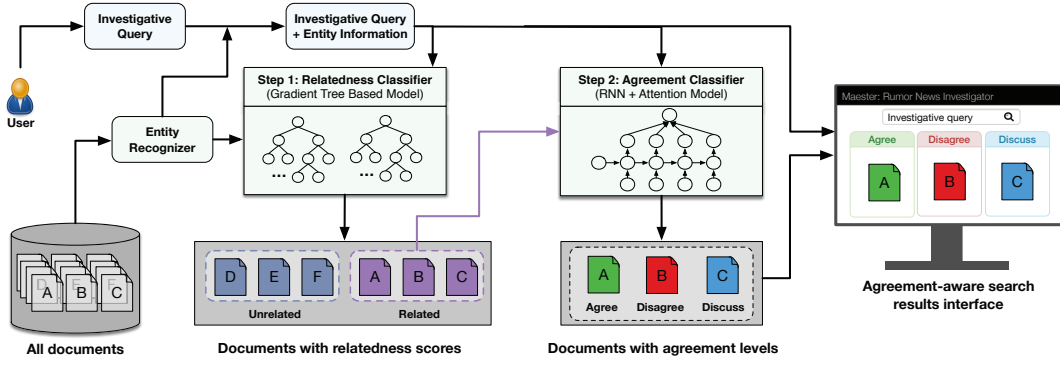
Investigative Query

Investigative Query + Entity Information

User

Entity Recognizer

Step 1: Relatedness Classifier (Gradient Tree Based Model)

...

...

Step 2: Agreement Classifier (RNN + Attention Model)

Maester: Rumor News Investigator

Investigative query

Agree

Disagree

Discuss

A

B

C

Agreement-aware search results interface

A B C

All documents

D E F

Unrelated

A B C

Related

Documents with relatedness scores

A

Agree

B

Disagree

C

Discuss

Documents with agreement levels